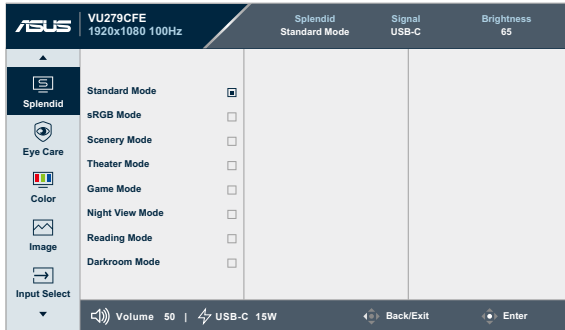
/ISUS VU279CFE
1920x1080 100Hz

Splendid
Standard Mode

Signal
USB-C

Brightness
65

Splendid
Eye Care
Color
Image
Input Select

Standard Mode
sRGB Mode
Scenery Mode
Theater Mode
Game Mode
Night View Mode
Reading Mode
Darkroom Mode

Volume 50 | USB-C 15W
Back/Exit
Enter